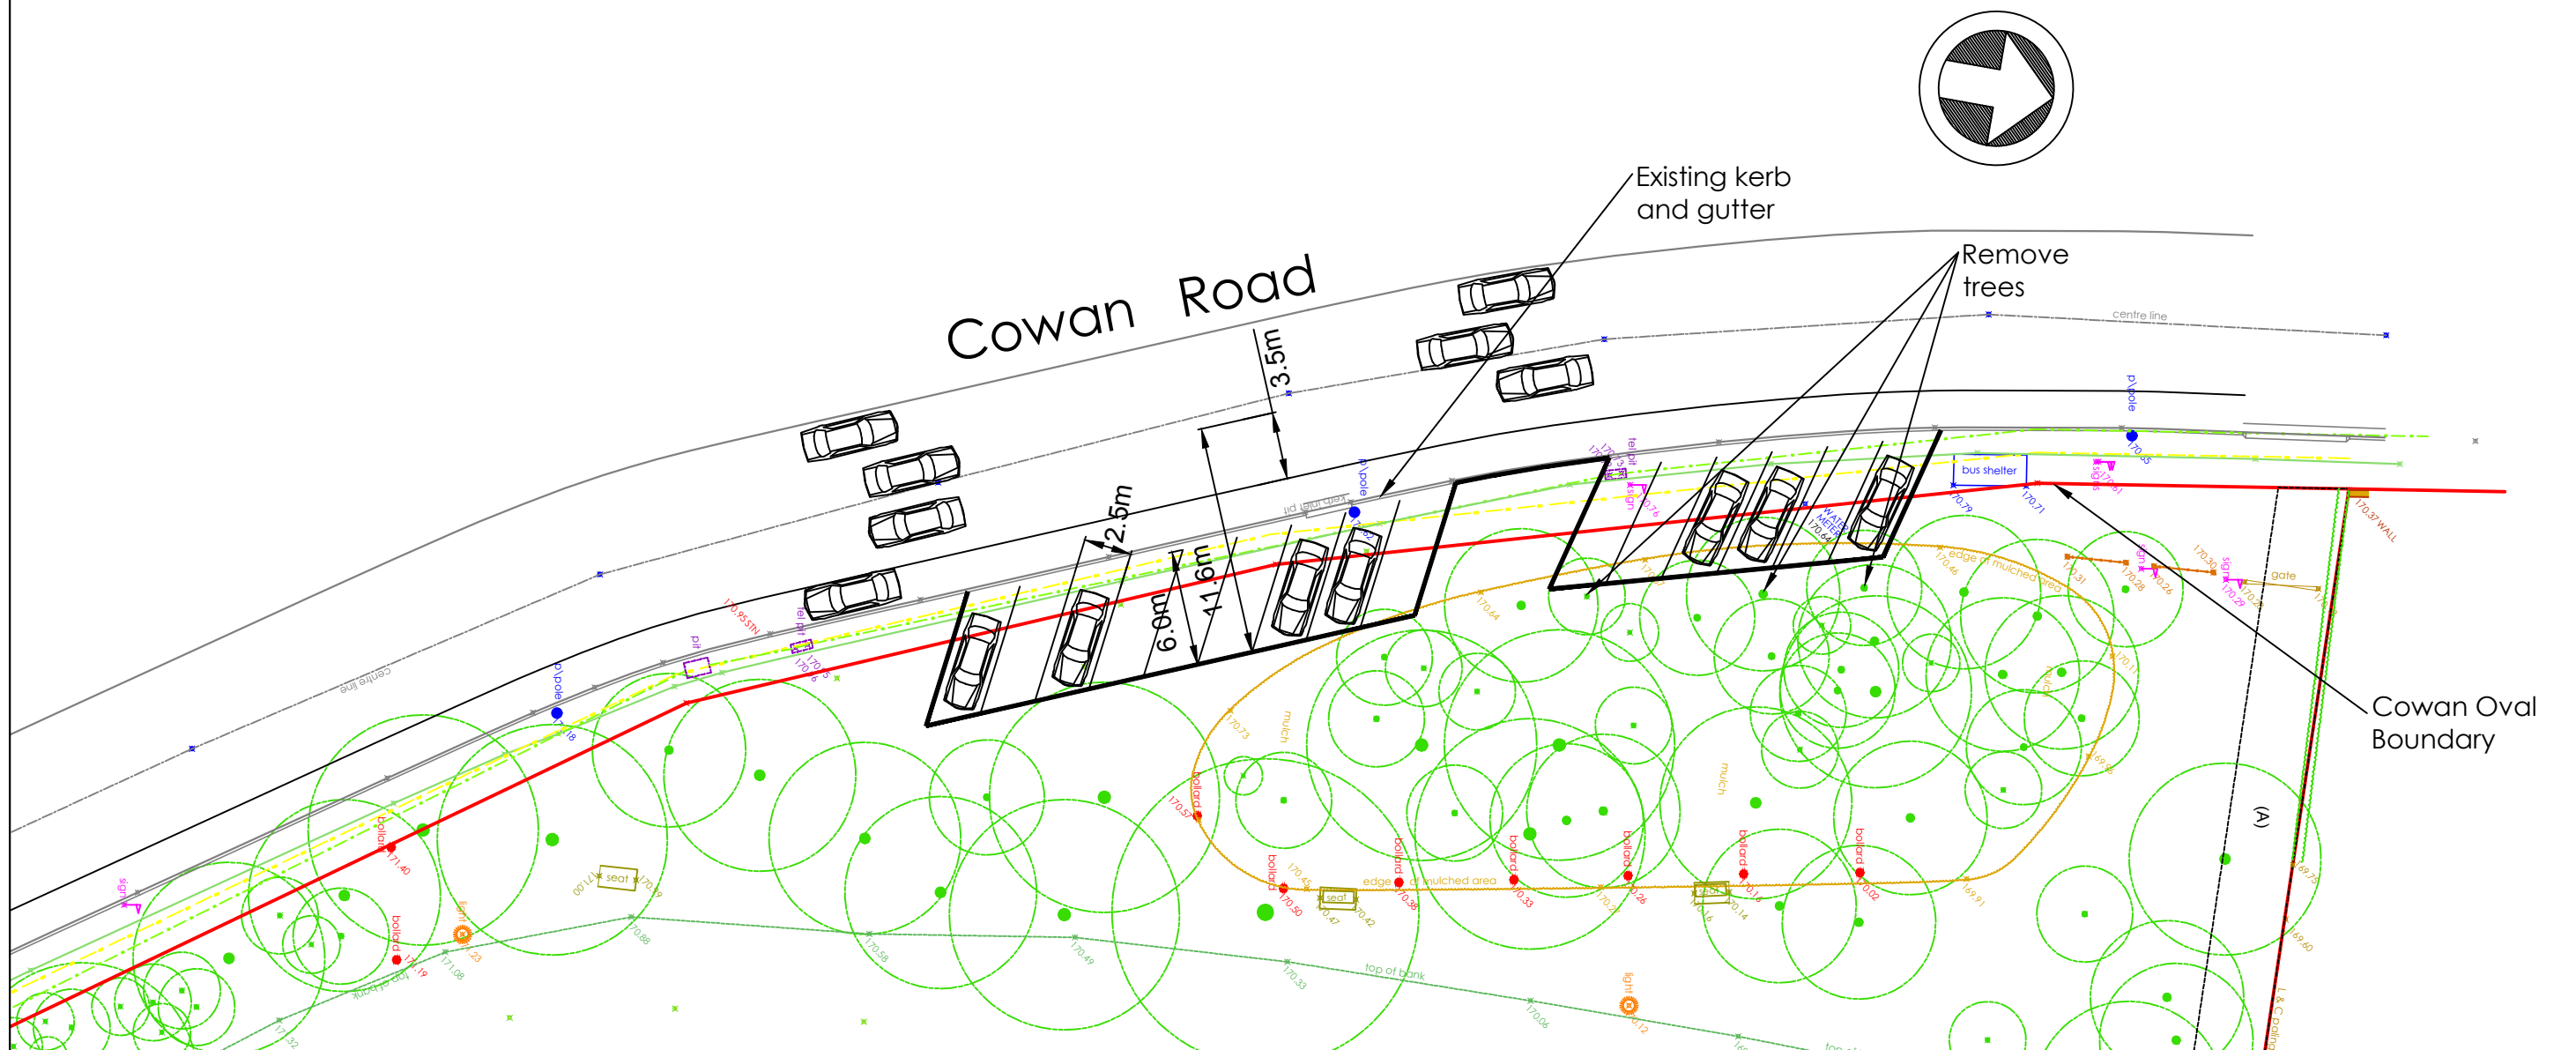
Existing kerb and gutter

Remove trees

Cowan Road

3.5m

2.5m

6.0m

11.6m

bus shelter

Cowan Oval Boundary

centre line

centre line

p\pole

p\pole

p\pole

seat

seat

bollard

bollard

bollard

bollard

bollard

bollard

bollard

bollard

light

light

sign

sign

gate

mulch

mulch

edge of mulched area

edge of mulched area

top of bank

(A)

170.37 WALL

170.95 STN